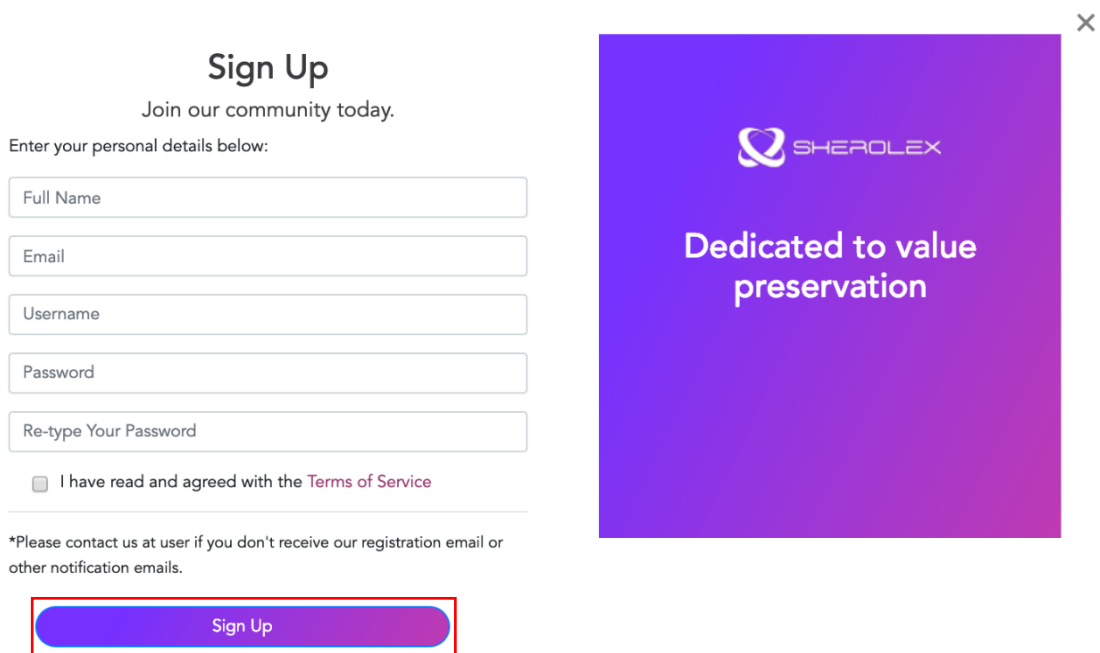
Sign Up

Join our community today.

Enter your personal details below:

Full Name

Email

Username

Password

Re-type Your Password

I have read and agreed with the Terms of Service

*Please contact us at user if you don't receive our registration email or other notification emails.

Sign Up

SHEROLEX

Dedicated to value preservation